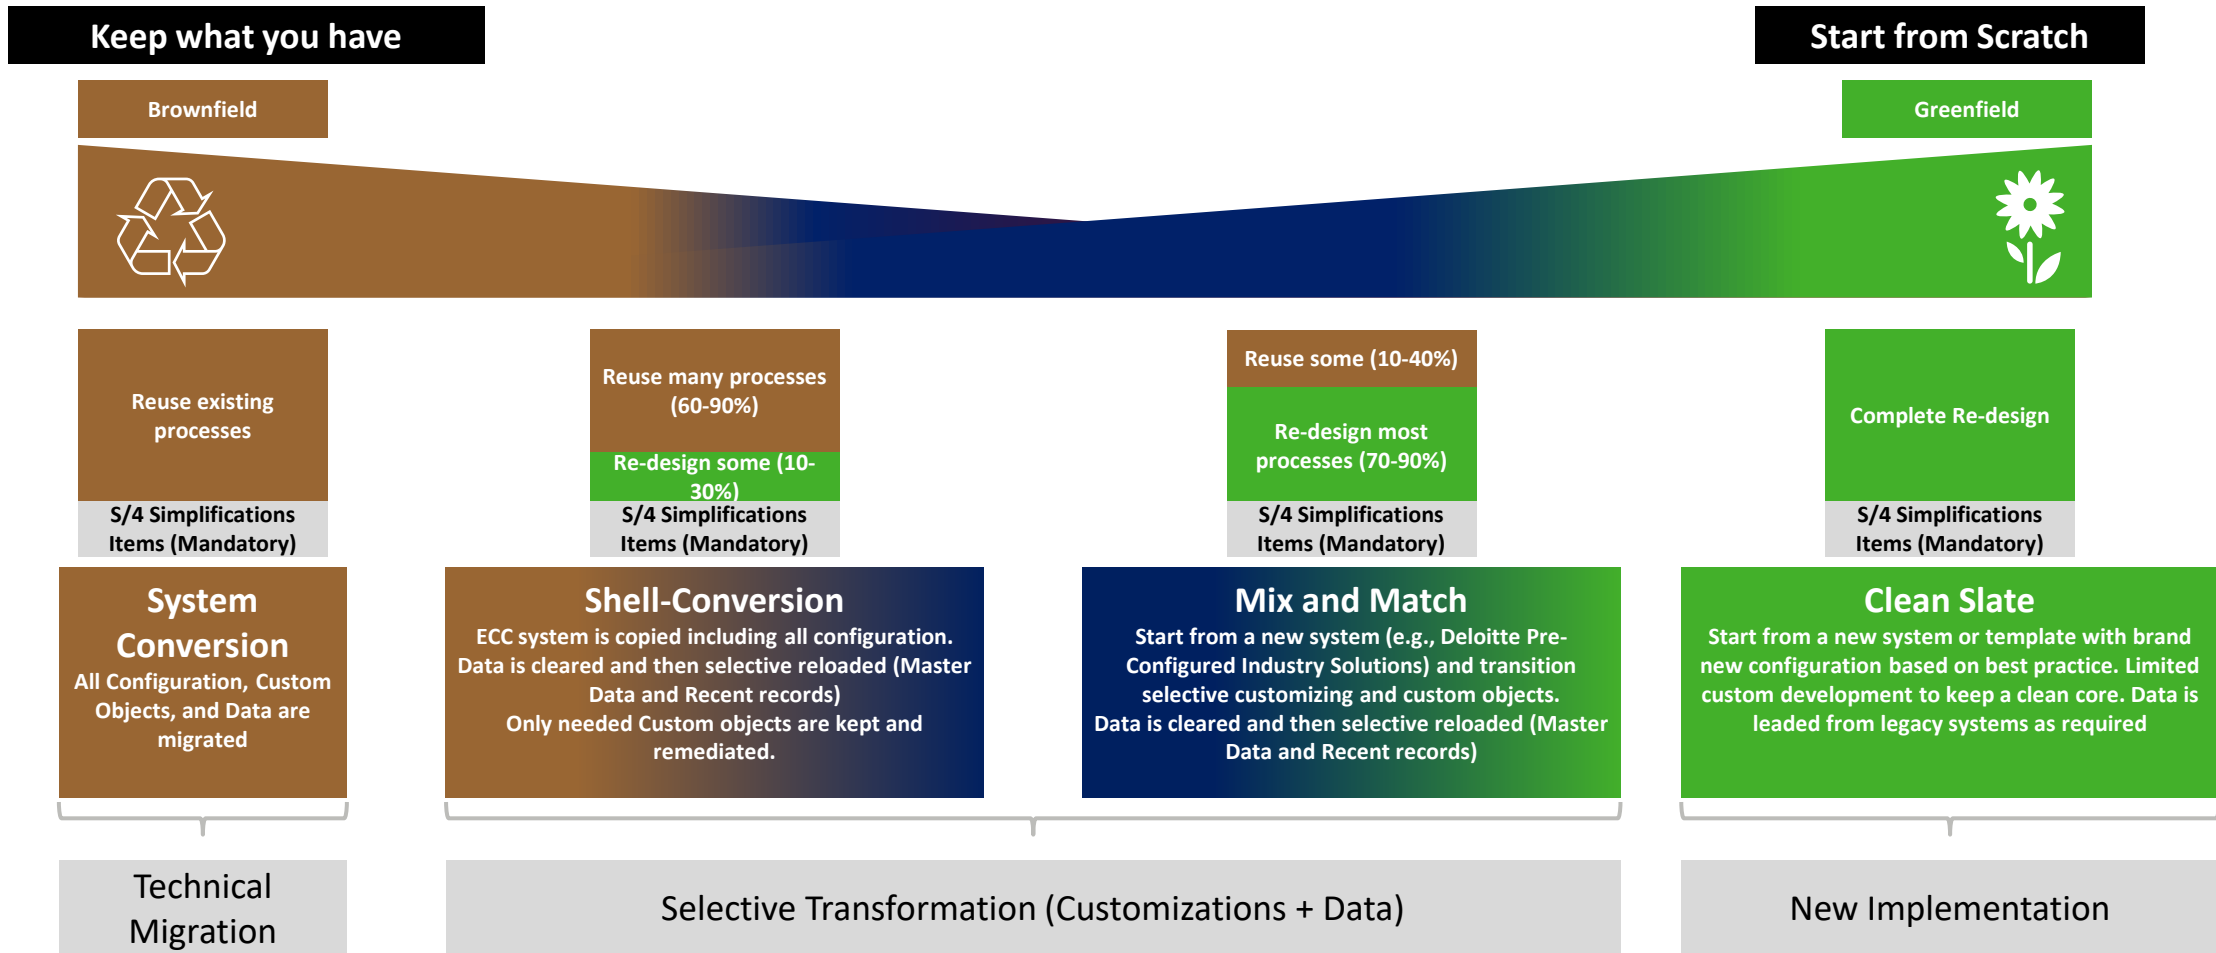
Keep what you have

Start from Scratch

Brownfield

Greenfield

Reuse existing processes

S/4 Simplifications Items (Mandatory)

Reuse many processes (60-90%)

Re-design some (10-30%)

S/4 Simplifications Items (Mandatory)

Reuse some (10-40%)

Re-design most processes (70-90%)

S/4 Simplifications Items (Mandatory)

Complete Re-design

S/4 Simplifications Items (Mandatory)

System Conversion
All Configuration, Custom Objects, and Data are migrated

Shell-Conversion
ECC system is copied including all configuration. Data is cleared and then selective reloaded (Master Data and Recent records)
Only needed Custom objects are kept and remediated.

Mix and Match
Start from a new system (e.g., Deloitte Pre-Configured Industry Solutions) and transition selective customizing and custom objects.
Data is cleared and then selective reloaded (Master Data and Recent records)

Clean Slate
Start from a new system or template with brand new configuration based on best practice. Limited custom development to keep a clean core. Data is leaded from legacy systems as required

Technical Migration

Selective Transformation (Customizations + Data)

New Implementation